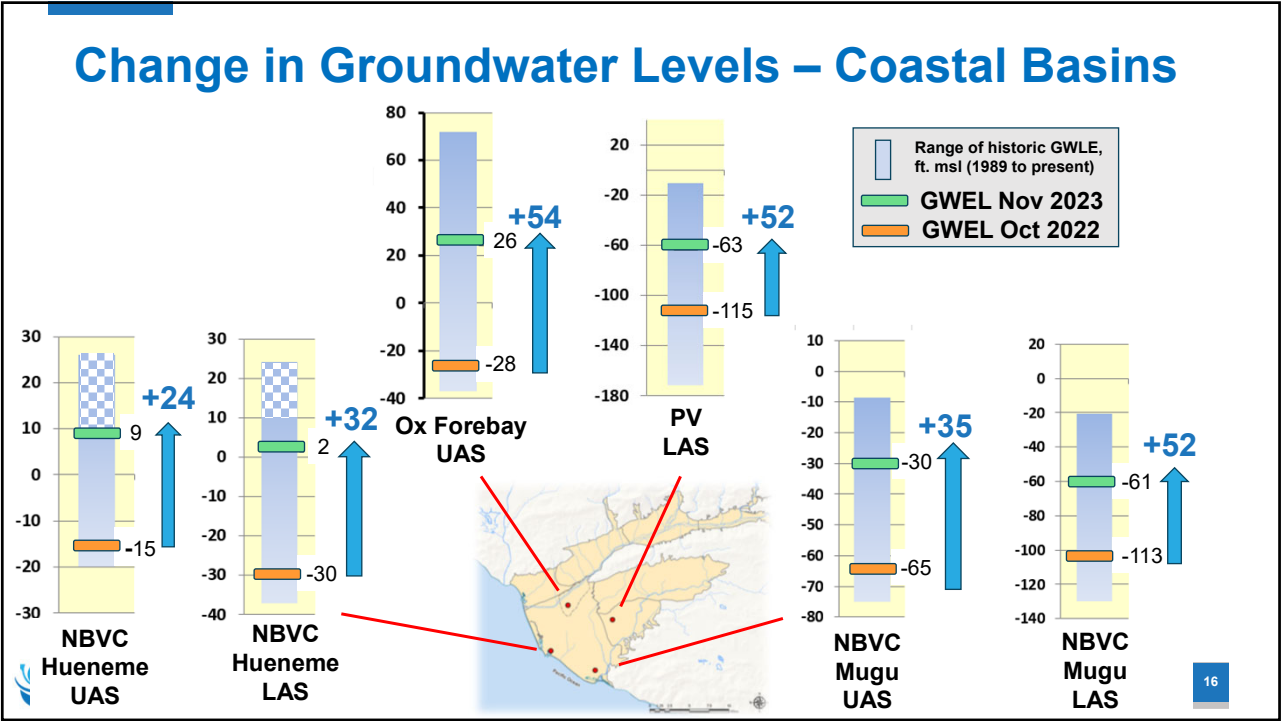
Change in Groundwater Levels – Coastal Basins

Range of historic GWLE, ft. msl (1989 to present)
GWEL Nov 2023
GWEL Oct 2022

30
20
10
0
-10
-20
-30
9
-15
+24
NBVC Hueneme UAS

30
20
10
0
-10
-20
-30
-40
2
-30
+32
NBVC Hueneme LAS

80
60
40
20
0
-20
-40
26
-28
+54
Ox Forebay UAS

20
-20
-60
-100
-140
-180
-63
-115
+52
PV LAS

10
0
-10
-20
-30
-40
-50
-60
-70
-80
-30
-65
+35
NBVC Mugu UAS

20
0
-20
-40
-60
-80
-100
-120
-140
-61
-113
+52
NBVC Mugu LAS

16